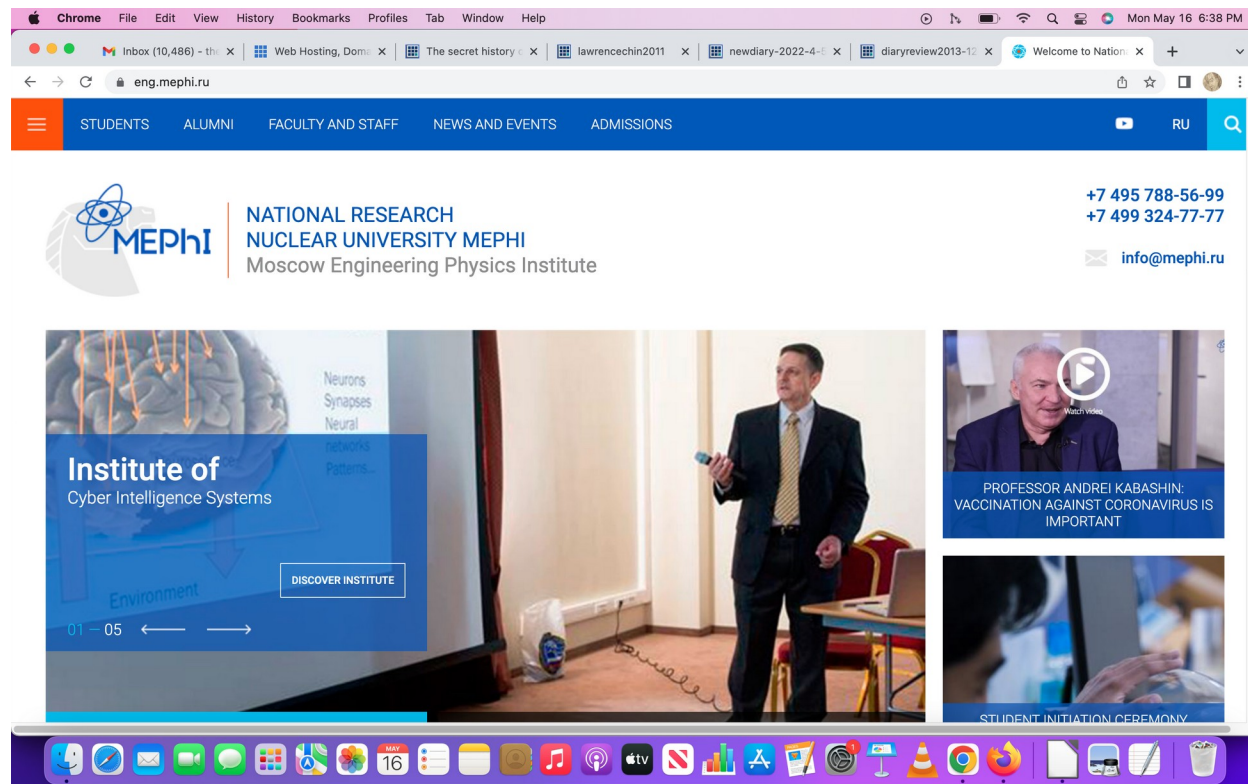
Chrome File Edit View History Bookmarks Profiles Tab Window Help

Mon May 16 6:38 PM

Inbox (10,486) - th
Web Hosting, Dom
The secret history
lawrencechin2011
newdiary-2022-4-
diaryreview2013-12
Welcome to Nation

eng.mephi.ru

STUDENTS ALUMNI FACULTY AND STAFF NEWS AND EVENTS ADMISSIONS RU

MEPhI

NATIONAL RESEARCH
NUCLEAR UNIVERSITY MEPHI
Moscow Engineering Physics Institute

+7 495 788-56-99
+7 499 324-77-77

info@mephi.ru

Neurons
Synapses
Neural
networks
Patterns...

Environment

Institute of
Cyber Intelligence Systems

DISCOVER INSTITUTE

01 — 05

Watch video

PROFESSOR ANDREI KABASHIN: VACCINATION AGAINST CORONAVIRUS IS IMPORTANT

STUDENT INITIATION CEREMONY

MAY
16

tv